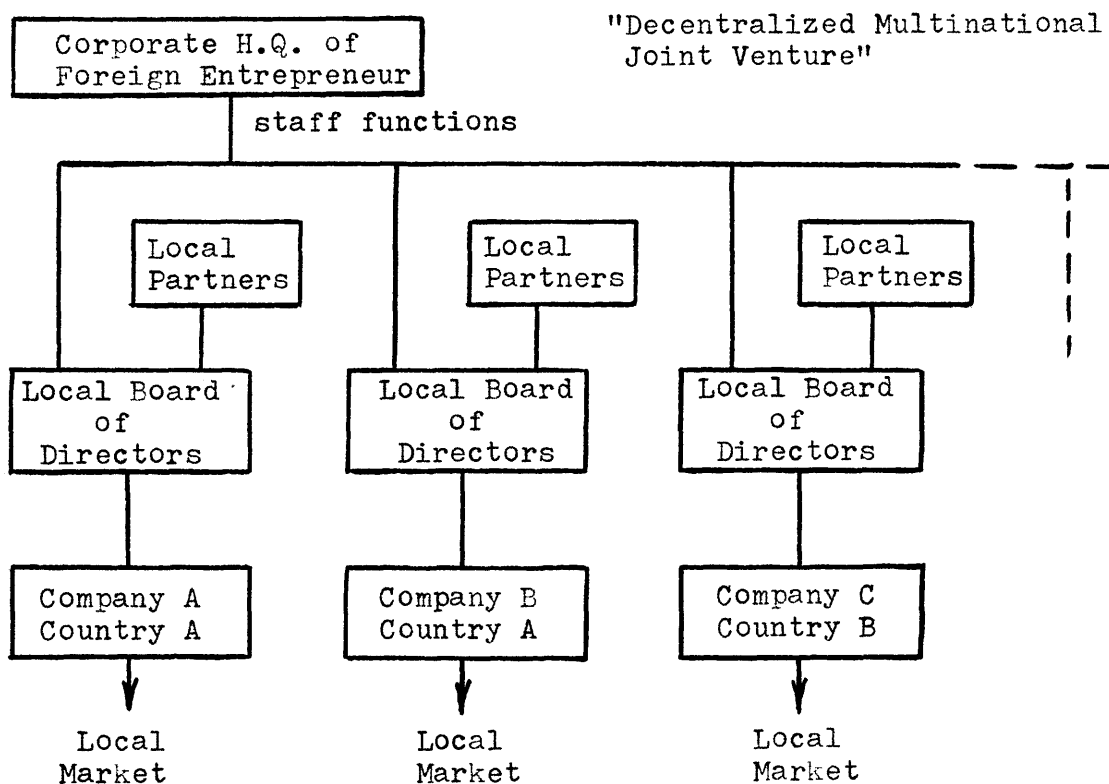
Corporate H.Q. of Foreign Entrepreneur

"Decentralized Multinational Joint Venture"

staff functions

Local Partners

Local Partners

Local Partners

Local Board of Directors

Local Board of Directors

Local Board of Directors

Company A Country A

Company B Country A

Company C Country B

Local Market

Local Market

Local Market